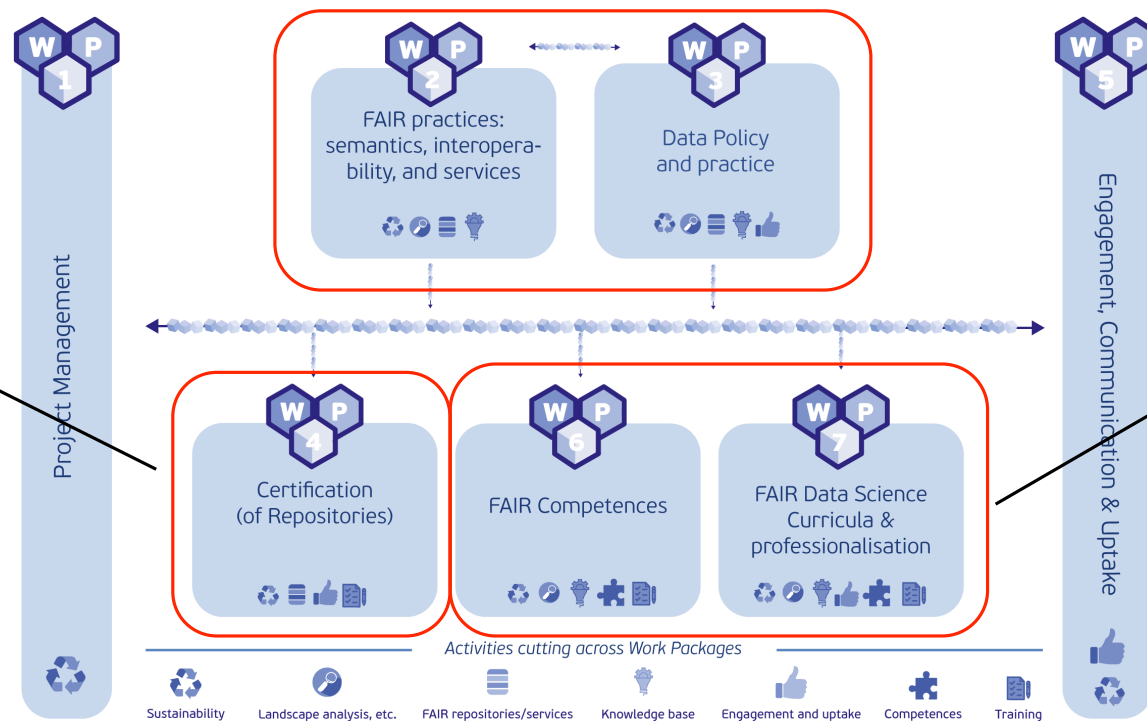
W P 1

Project Management

W P 2

FAIR practices: semantics, interoperability, and services

W P 3

Data Policy and practice

W P 5

Engagement, Communication & Uptake

W P 4

Certification (of Repositories)

W P 6

FAIR Competences

W P 7

FAIR Data Science Curricula & professionalisation

Activities cutting across Work Packages

Sustainability

Landscape analysis, etc.

FAIR repositories/services

Knowledge base

Engagement and uptake

Competences

Training